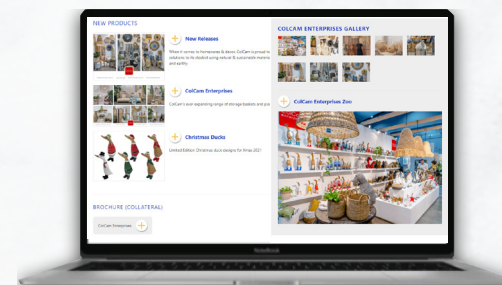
NEW PRODUCTS

New Releases

When it comes to homewares & decor, ColCam is proud to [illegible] solutions to be stocked using natural & sustainable materials and earthy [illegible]

ColCam Enterprises

ColCam's ever expanding range of storage baskets and pla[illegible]

Christmas Ducks

Limited Edition Christmas duck designs for Xmas 2021

BROCHURE (COLLATERAL)

ColCam Enterprises

COLCAM ENTERPRISES GALLERY

ColCam Enterprises Zoo

MacBook